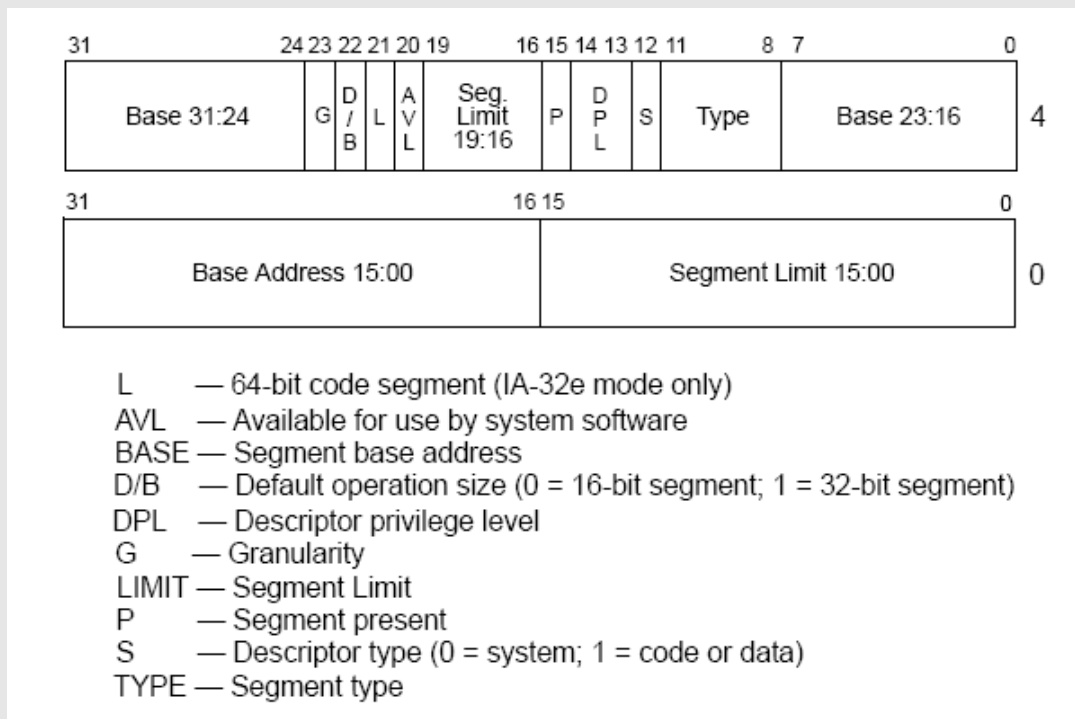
| 31 24 | 23 | 22 | 21 | 20 | 19 16 | 15 | 14 13 | 12 | 11 8 | 7 0 | |
|---|---|---|---|---|---|---|---|---|---|---|---|
| Base 31:24 | G | D / B | L | A V L | Seg. Limit 19:16 | P | D P L | S | Type | Base 23:16 | 4 |

| 31 16 | 15 0 | |
|---|---|---|
| Base Address 15:00 | Segment Limit 15:00 | 0 |

L — 64-bit code segment (IA-32e mode only)
AVL — Available for use by system software
BASE — Segment base address
D/B — Default operation size (0 = 16-bit segment; 1 = 32-bit segment)
DPL — Descriptor privilege level
G — Granularity
LIMIT — Segment Limit
P — Segment present
S — Descriptor type (0 = system; 1 = code or data)
TYPE — Segment type